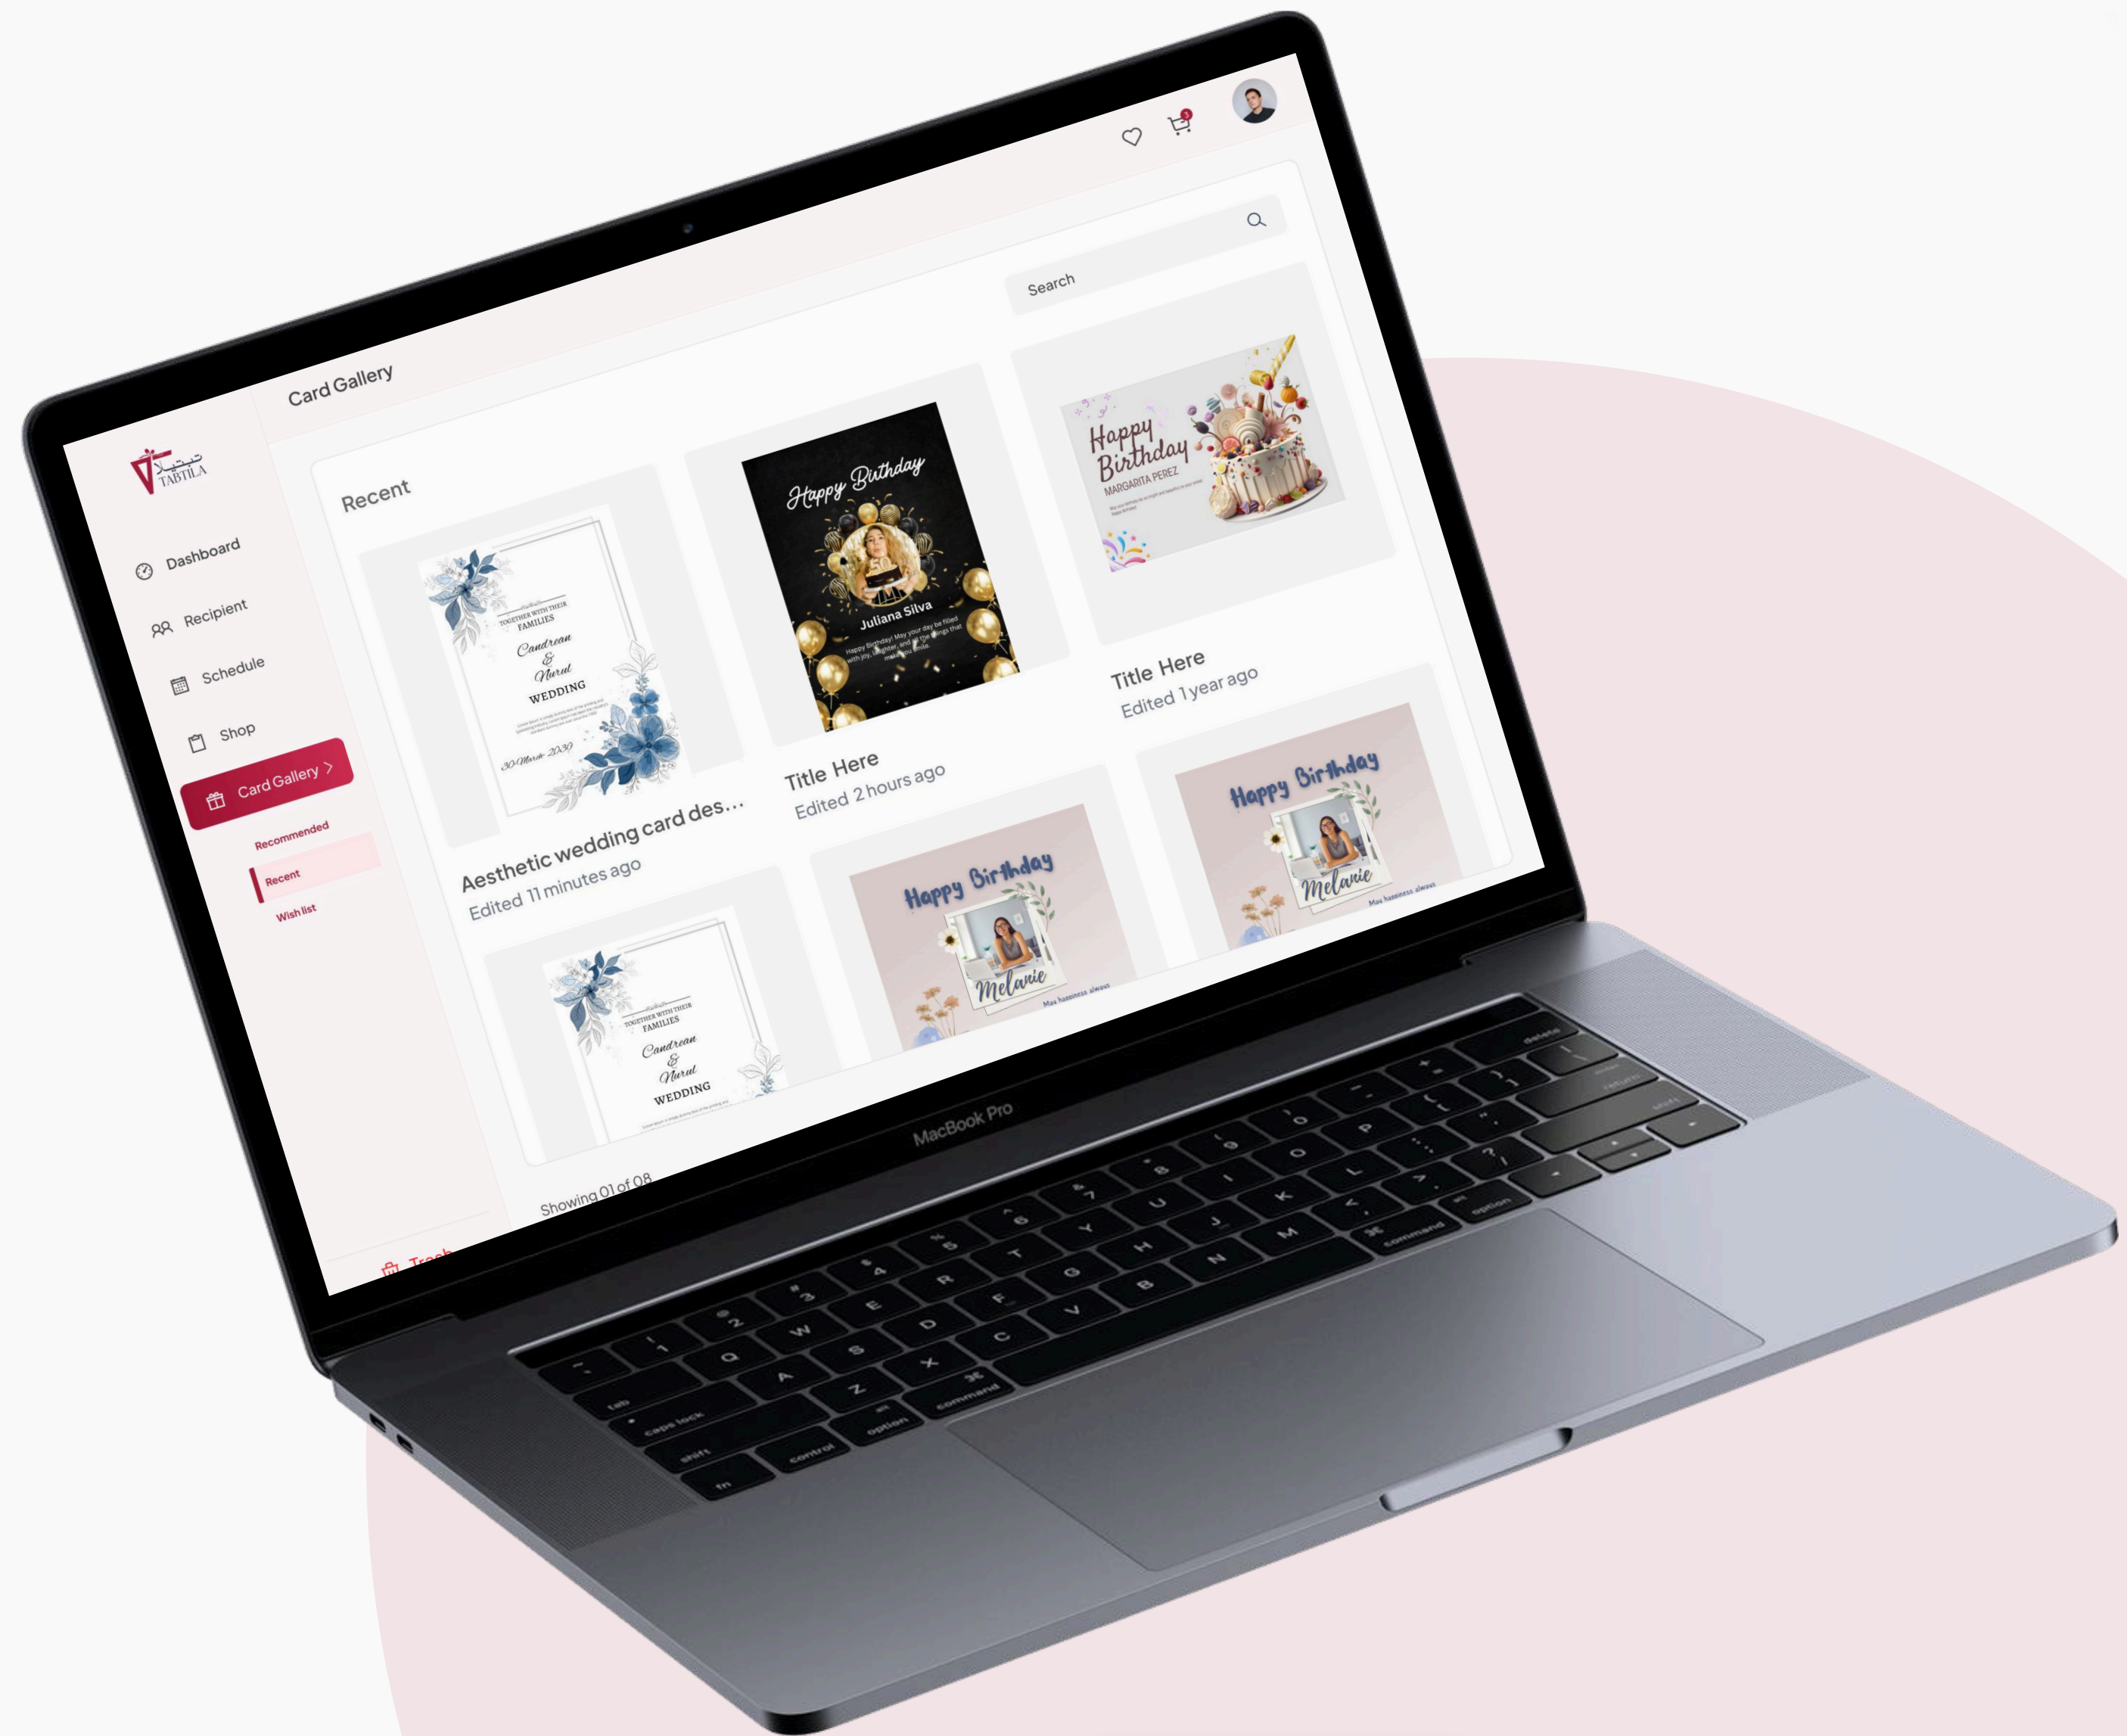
تبتيلا TABTILA

Card Gallery

Dashboard
Recipient
Schedule
Shop
Card Gallery >
Recommended
Recent
Wish list

Search

Recent

TOGETHER WITH THEIR FAMILIES
Candrean & Nurul
WEDDING
30 Maret 2030

Aesthetic wedding card des...
Edited 11 minutes ago

Happy Birthday
Juliana Silva

Title Here
Edited 2 hours ago

Happy Birthday
MARGARITA PEREZ

Title Here
Edited 1 year ago

TOGETHER WITH THEIR FAMILIES
Candrean & Nurul
WEDDING

Happy Birthday
Melanie
Max happiness always

Happy Birthday
Melanie
Max happiness always

Showing 01 of 08

Trash

MacBook Pro

delete
return
shift
option
command
caps lock
tab
control
fn